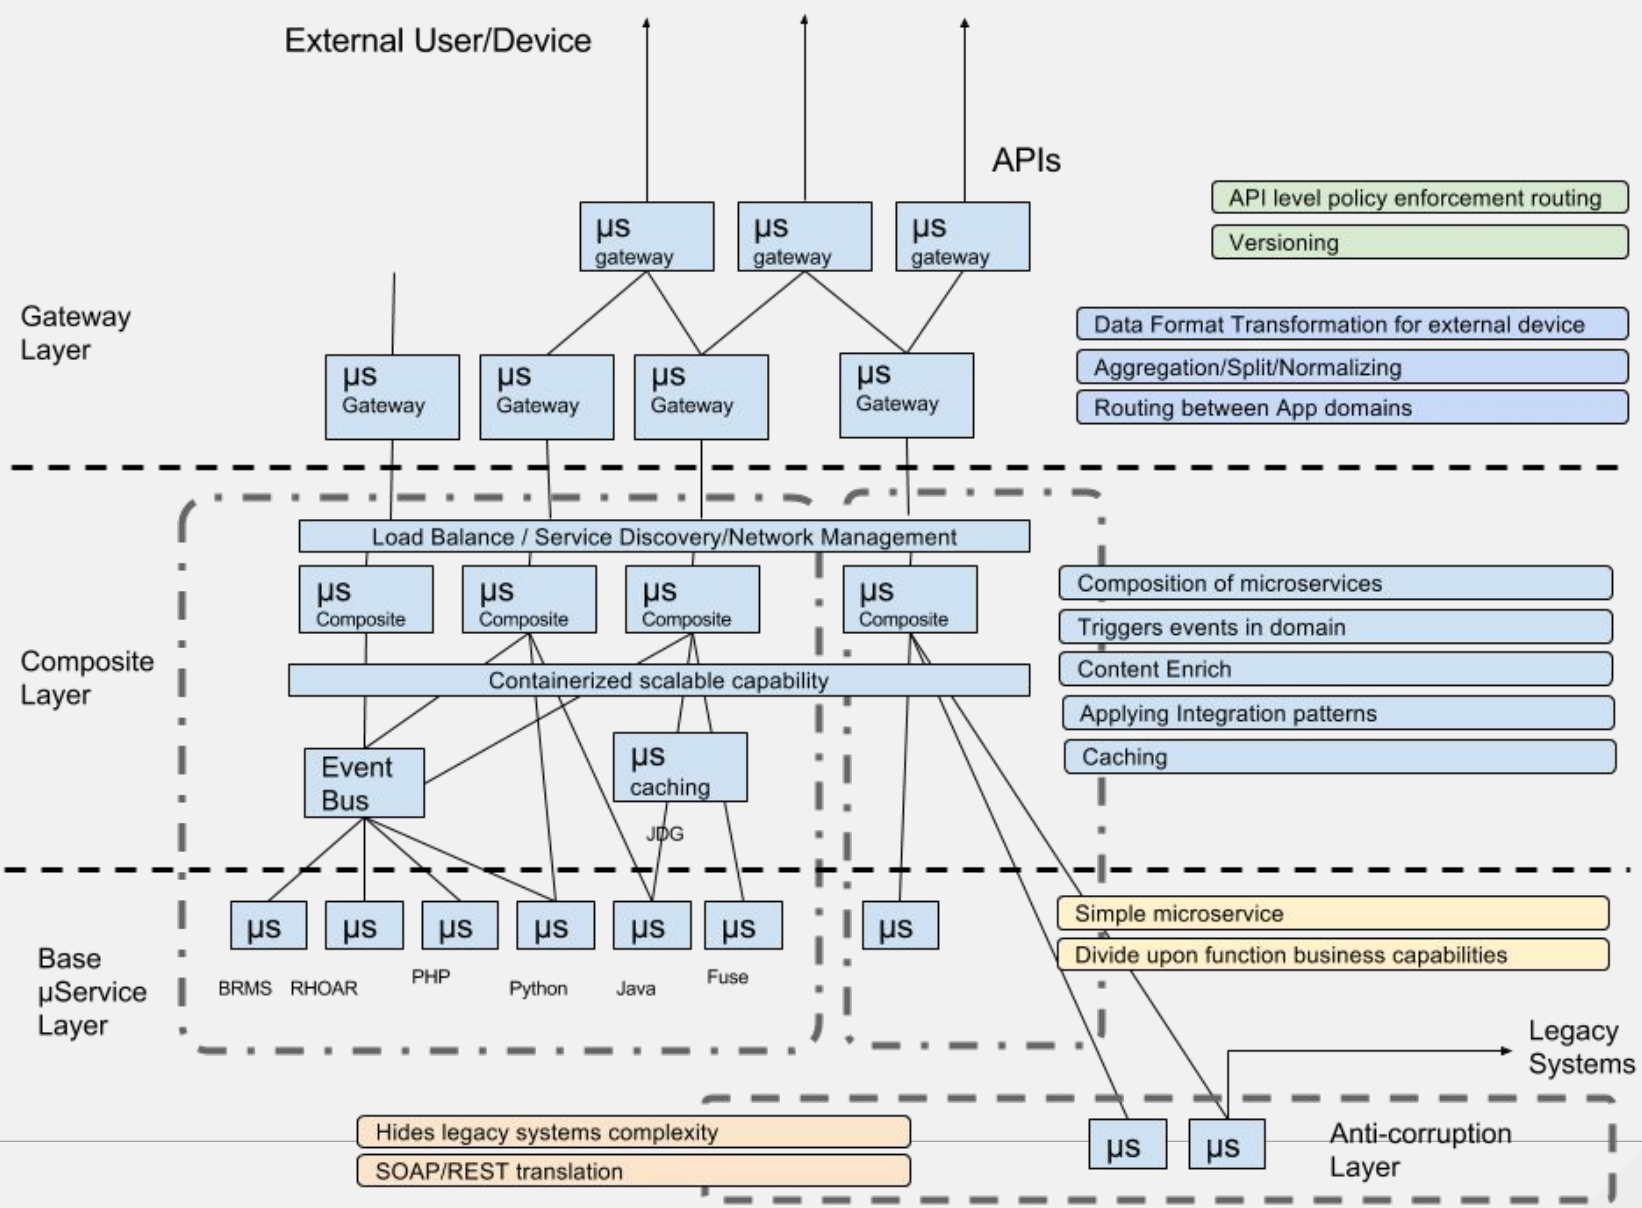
External User/Device

APIs

μs gateway
μs gateway
μs gateway

API level policy enforcement routing
Versioning

Gateway Layer

μs Gateway
μs Gateway
μs Gateway
μs Gateway

Data Format Transformation for external device
Aggregation/Split/Normalizing
Routing between App domains

Load Balance / Service Discovery/Network Management

μs Composite
μs Composite
μs Composite
μs Composite

Composite Layer

Composition of microservices
Triggers events in domain
Content Enrich
Applying Integration patterns
Caching

Containerized scalable capability

Event Bus

μs caching
JDG

μs
μs
μs
μs
μs
μs
μs

Base μService Layer

BRMS RHOAR PHP Python Java Fuse

Simple microservice
Divide upon function business capabilities

Legacy Systems

Hides legacy systems complexity
SOAP/REST translation

μs
μs

Anti-corruption Layer